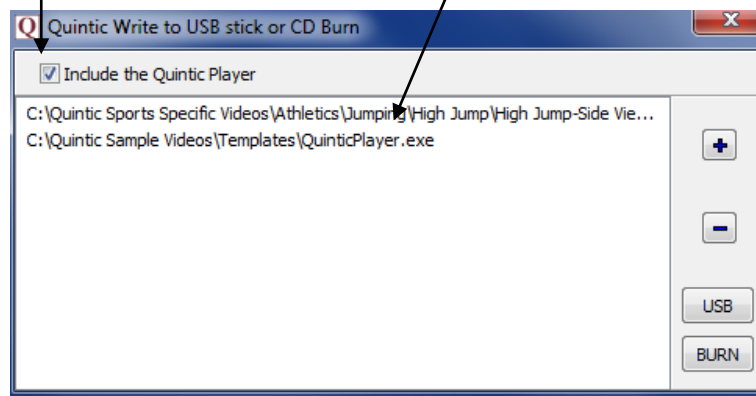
Q Quintic Write to USB stick or CD Burn

X

Include the Quintic Player

C:\Quintic Sports Specific Videos\Athletics\Jumping\High Jump\High Jump-Side Vie...
C:\Quintic Sample Videos\Templates\QuinticPlayer.exe

+

−

USB

BURN